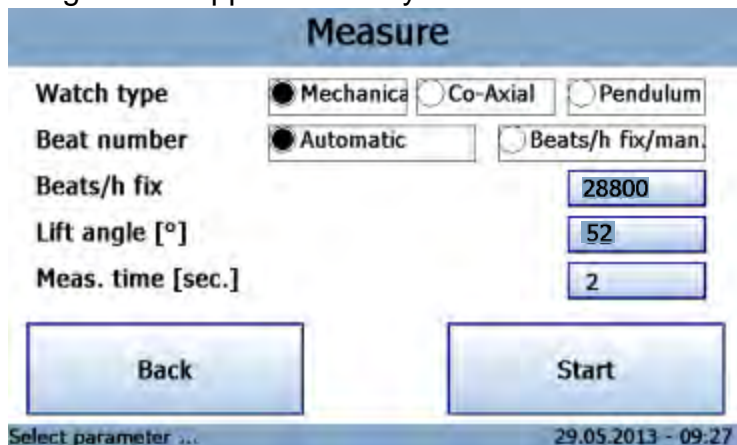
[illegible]

Measure

Watch type
Mechanica
Co-Axial
Pendulum

Beat number
Automatic
Beats/h fix/man.

Beats/h fix
28800

Lift angle [°]
52

Meas. time [sec.]
2

Back

Start

Select parameter ...
29.05.2013 - 09:27